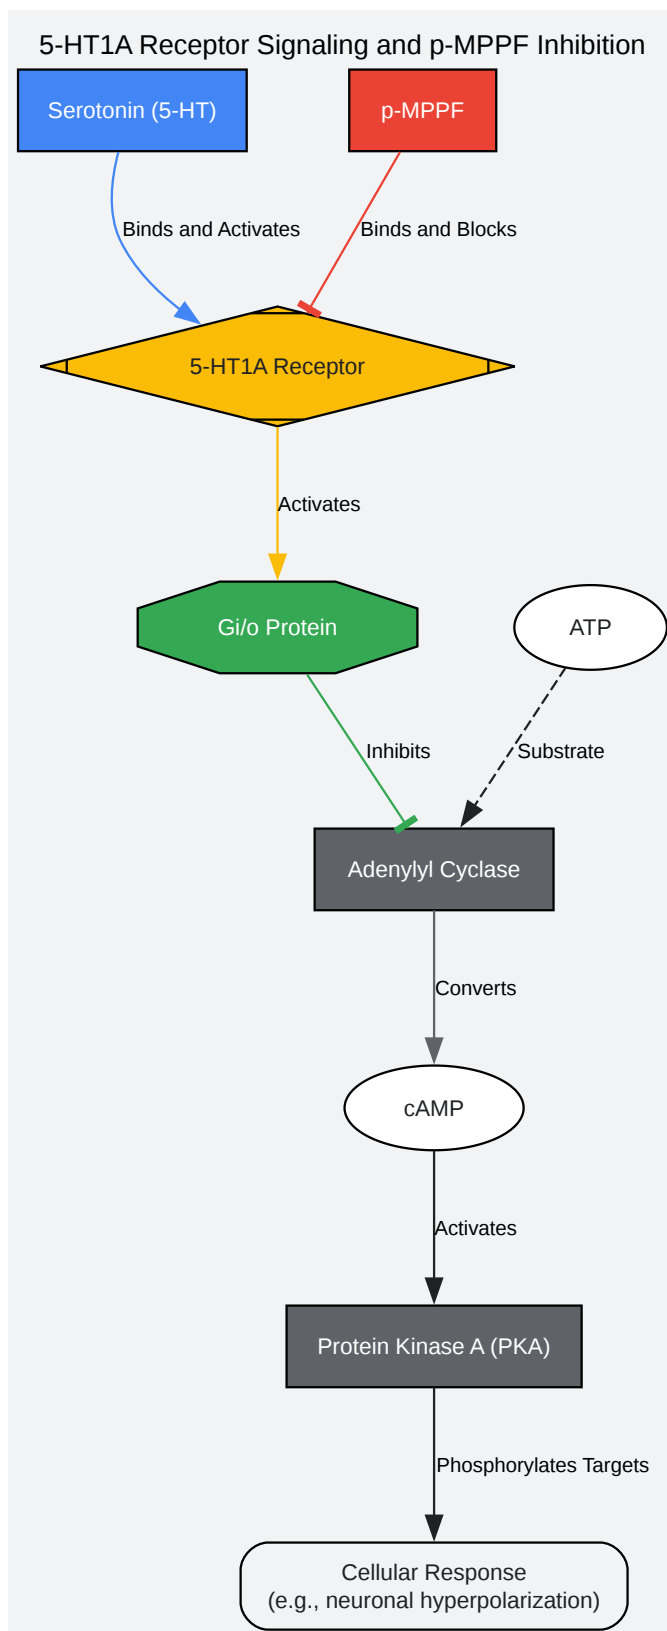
5-HT1A Receptor Signaling and p-MPPF Inhibition

Serotonin (5-HT)

p-MPPF

Binds and Activates

Binds and Blocks

5-HT1A Receptor

Activates

Gi/o Protein

ATP

Inhibits

Substrate

Adenylyl Cyclase

Converts

cAMP

Activates

Protein Kinase A (PKA)

Phosphorylates Targets

Cellular Response
(e.g., neuronal hyperpolarization)